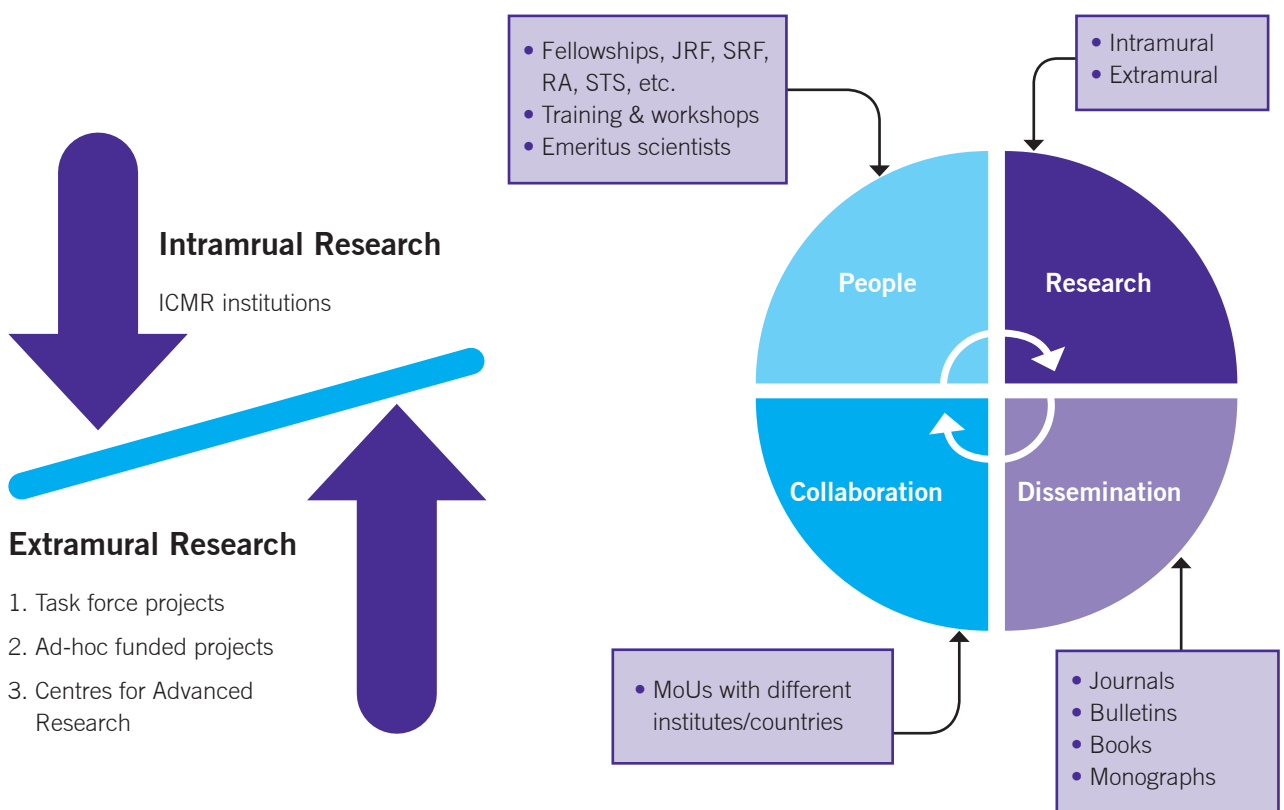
Intramrual Research

ICMR institutions

Extramural Research

1. Task force projects
2. Ad-hoc funded projects
3. Centres for Advanced Research

• Fellowships, JRF, SRF, RA, STS, etc.
• Training & workshops
• Emeritus scientists

• Intramural
• Extramural

People

Research

Collaboration

Dissemination

• MoUs with different institutes/countries

• Journals
• Bulletins
• Books
• Monographs